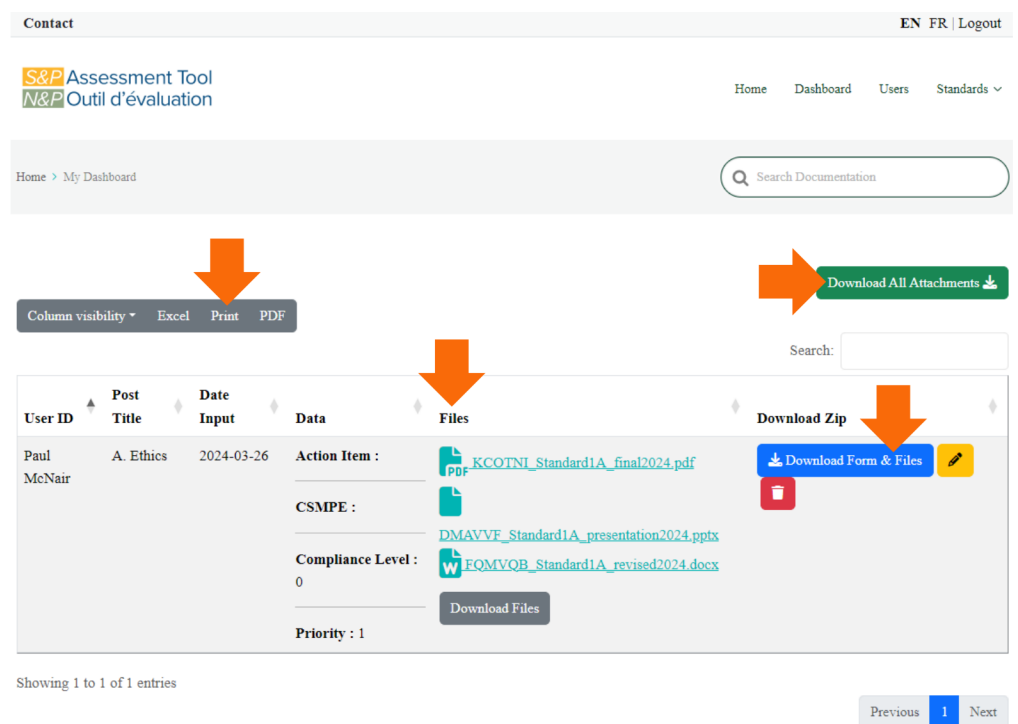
Contact

EN FR | Logout

S&P Assessment Tool
N&P Outil d'évaluation

Home Dashboard Users Standards

Home > My Dashboard

Search Documentation

Download All Attachments

Column visibility Excel Print PDF

Search:

| User ID | Post Title | Date Input | Data | Files | Download Zip |
|---|---|---|---|---|---|
| Paul McNair | A. Ethics | 2024-03-26 | Action Item : <br> CSMPE : <br> Compliance Level : 0 <br> Priority : 1 | PDF KCOTNI_Standard1A_final2024.pdf <br> DMAVVF_Standard1A_presentation2024.pptx <br> W FQMVQB_Standard1A_revised2024.docx <br> Download Files | Download Form & Files |

Showing 1 to 1 of 1 entries

Previous 1 Next